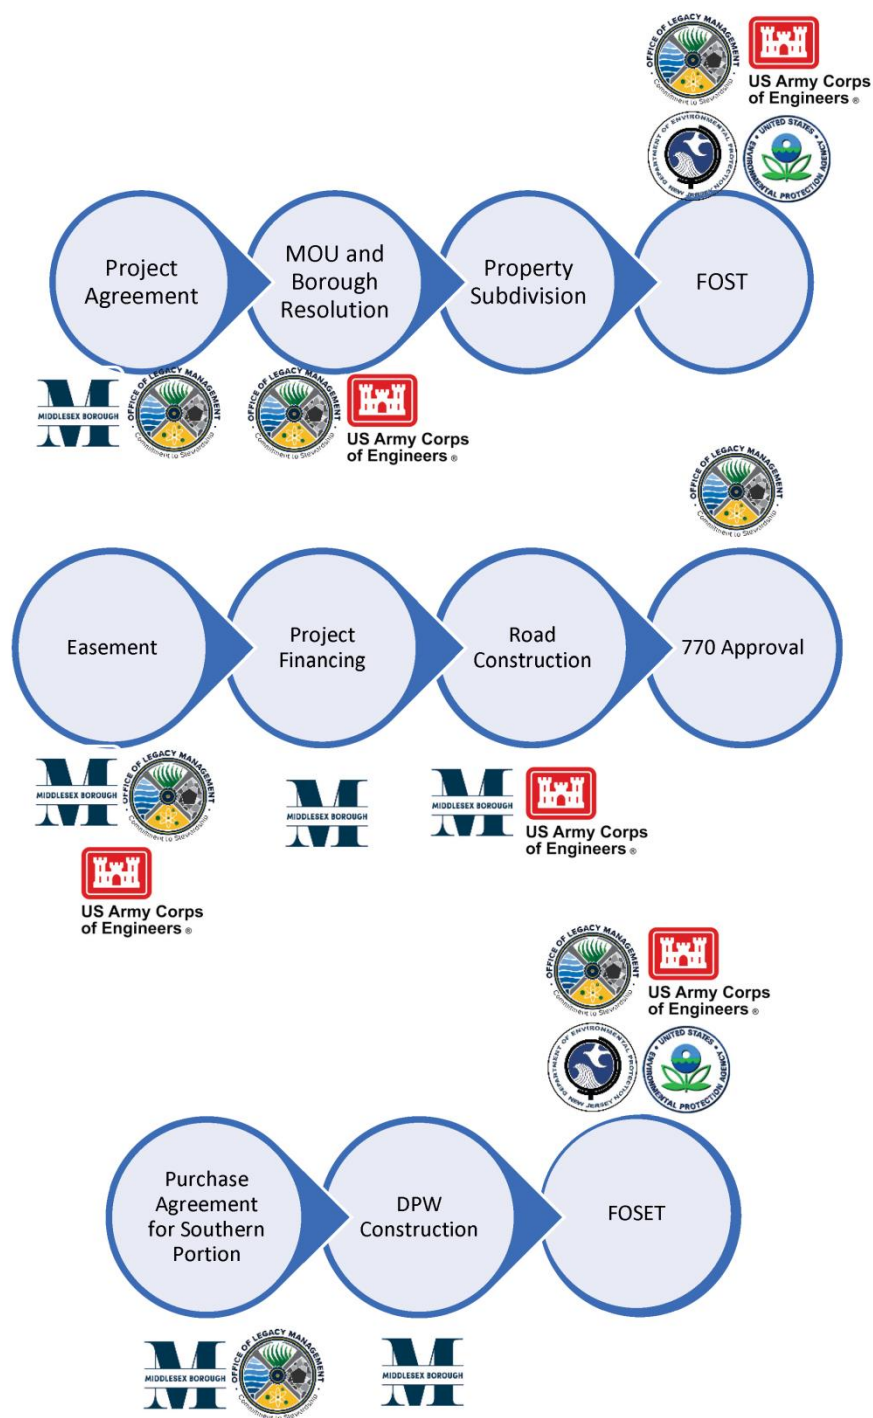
OFFICE OF LEGACY MANAGEMENT
Commitment to Stewardship
US Army Corps of Engineers®
DEPARTMENT OF ENVIRONMENTAL PROTECTION NEW JERSEY
UNITED STATES ENVIRONMENTAL PROTECTION AGENCY

Project Agreement
MOU and Borough Resolution
Property Subdivision
FOST

M MIDDLESEX BOROUGH
OFFICE OF LEGACY MANAGEMENT
Commitment to Stewardship
OFFICE OF LEGACY MANAGEMENT
Commitment to Stewardship
US Army Corps of Engineers®

OFFICE OF LEGACY MANAGEMENT
Commitment to Stewardship

Easement
Project Financing
Road Construction
770 Approval

M MIDDLESEX BOROUGH
OFFICE OF LEGACY MANAGEMENT
Commitment to Stewardship
US Army Corps of Engineers®
M MIDDLESEX BOROUGH
M MIDDLESEX BOROUGH
US Army Corps of Engineers®

OFFICE OF LEGACY MANAGEMENT
Commitment to Stewardship
US Army Corps of Engineers®
DEPARTMENT OF ENVIRONMENTAL PROTECTION NEW JERSEY
UNITED STATES ENVIRONMENTAL PROTECTION AGENCY

Purchase Agreement for Southern Portion
DPW Construction
FOSET

M MIDDLESEX BOROUGH
OFFICE OF LEGACY MANAGEMENT
Commitment to Stewardship
M MIDDLESEX BOROUGH